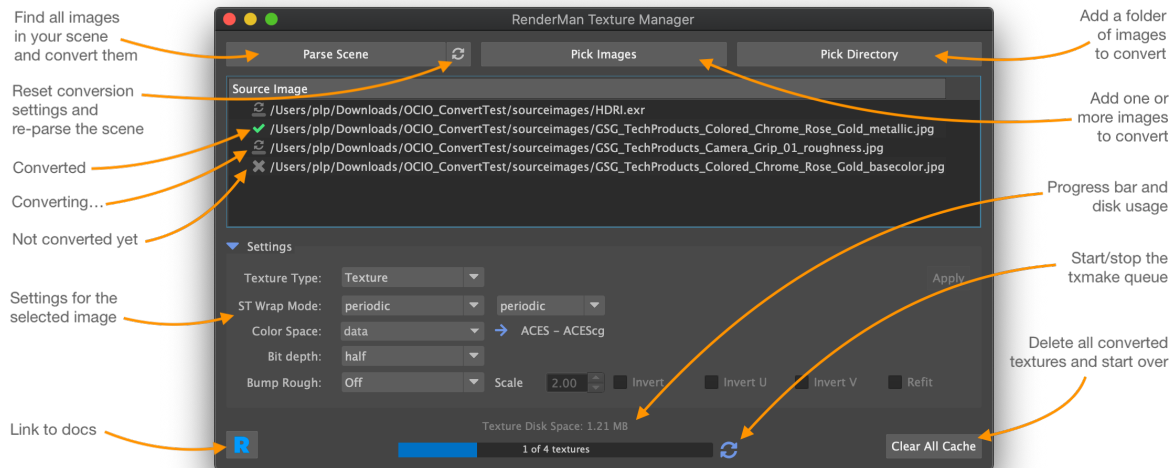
Find all images in your scene and convert them

Reset conversion settings and re-parse the scene

Converted

Converting…

Not converted yet

Settings for the selected image

Link to docs

RenderMan Texture Manager

Parse Scene

Pick Images

Pick Directory

Source Image

/Users/plp/Downloads/OCIO_ConvertTest/sourceimages/HDRI.exr
/Users/plp/Downloads/OCIO_ConvertTest/sourceimages/GSG_TechProducts_Colored_Chrome_Rose_Gold_metallic.jpg
/Users/plp/Downloads/OCIO_ConvertTest/sourceimages/GSG_TechProducts_Camera_Grip_01_roughness.jpg
/Users/plp/Downloads/OCIO_ConvertTest/sourceimages/GSG_TechProducts_Colored_Chrome_Rose_Gold_basecolor.jpg

Settings

Texture Type: Texture

Apply

ST Wrap Mode: periodic periodic

Color Space: data → ACES - ACEScg

Bit depth: half

Bump Rough: Off Scale 2.00 Invert Invert U Invert V Refit

Texture Disk Space: 1.21 MB

1 of 4 textures

Clear All Cache

Add a folder of images to convert

Add one or more images to convert

Progress bar and disk usage

Start/stop the txmake queue

Delete all converted textures and start over